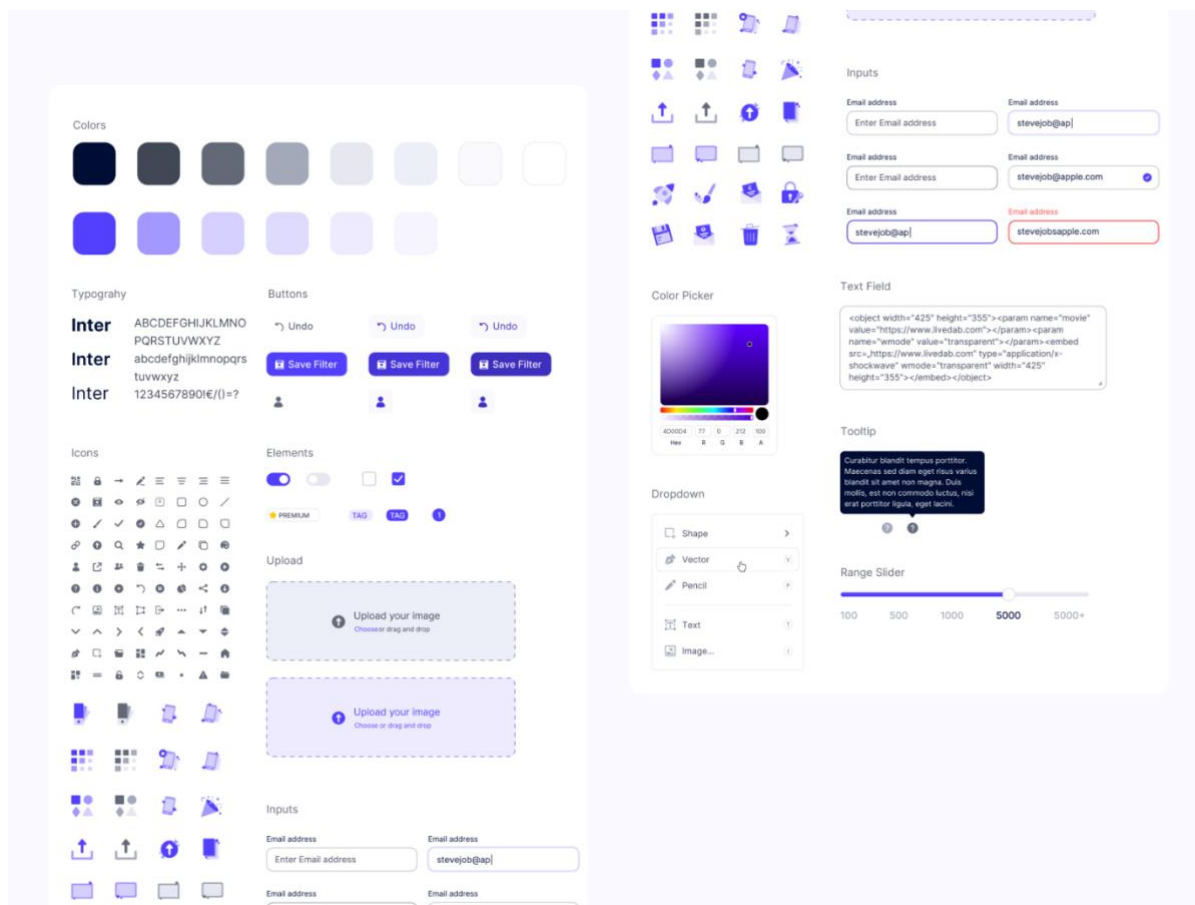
Colors

Typograhy

Inter
Inter
Inter

ABCDEFGHIJKLMNOPQRSTUVWXYZ
abcdefghijklmnopqrstuvwxyz
1234567890!€/()=?

Buttons

Undo
Undo
Undo

Save Filter
Save Filter
Save Filter

Icons

Elements

PREMIUM
TAG
TAG
1

Upload

Upload your image
Choose or drag and drop

Upload your image
Choose or drag and drop

Inputs

Email address
Enter Email address
Email address
stevejob@ap

Email address
Email address

Inputs

Email address
Enter Email address
Email address
stevejob@ap

Email address
Enter Email address
Email address
stevejob@apple.com

Email address
stevejob@ap
Email address
stevejobsapple.com

Color Picker

4D00D4 77 0 212 100
Hex R G B A

Text Field

<object width="425" height="355"><param name="movie" value="https://www.livedab.com"></param><param name="wmode" value="transparent"></param><embed src=„https://www.livedab.com" type="application/x-shockwave" wmode="transparent" width="425" height="355"></embed></object>

Tooltip

Curabitur blandit tempus porttitor. Maecenas sed diam eget risus varius blandit sit amet non magna. Duis mollis, est non commodo luctus, nisi erat porttitor ligula, eget lacini.

Dropdown

Shape
Vector
Pencil
Text
Image...

Range Slider

100 500 1000 5000 5000+